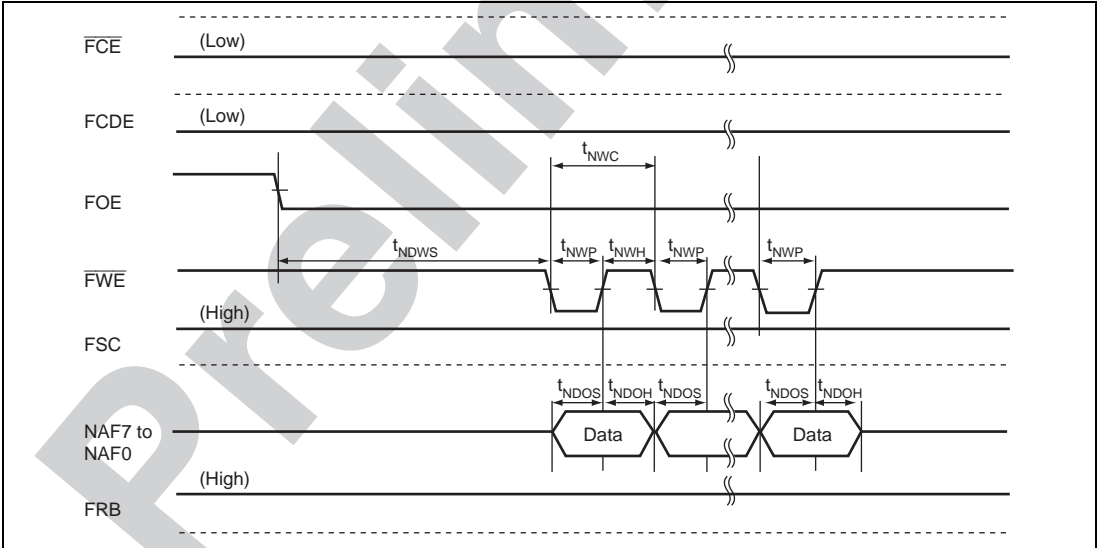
$\overline{FCE}$ (Low)

FCDE (Low)

$t_{NWC}$

FOE

$t_{NDWS}$ $t_{NWP}$ $t_{NWH}$ $t_{NWP}$ $t_{NWP}$

$\overline{FWE}$

(High)

FSC

$t_{NDOS}$ $t_{NDOH}$ $t_{NDOS}$ $t_{NDOS}$ $t_{NDOH}$

NAF7 to NAF0 Data Data

(High)

FRB

Prelim